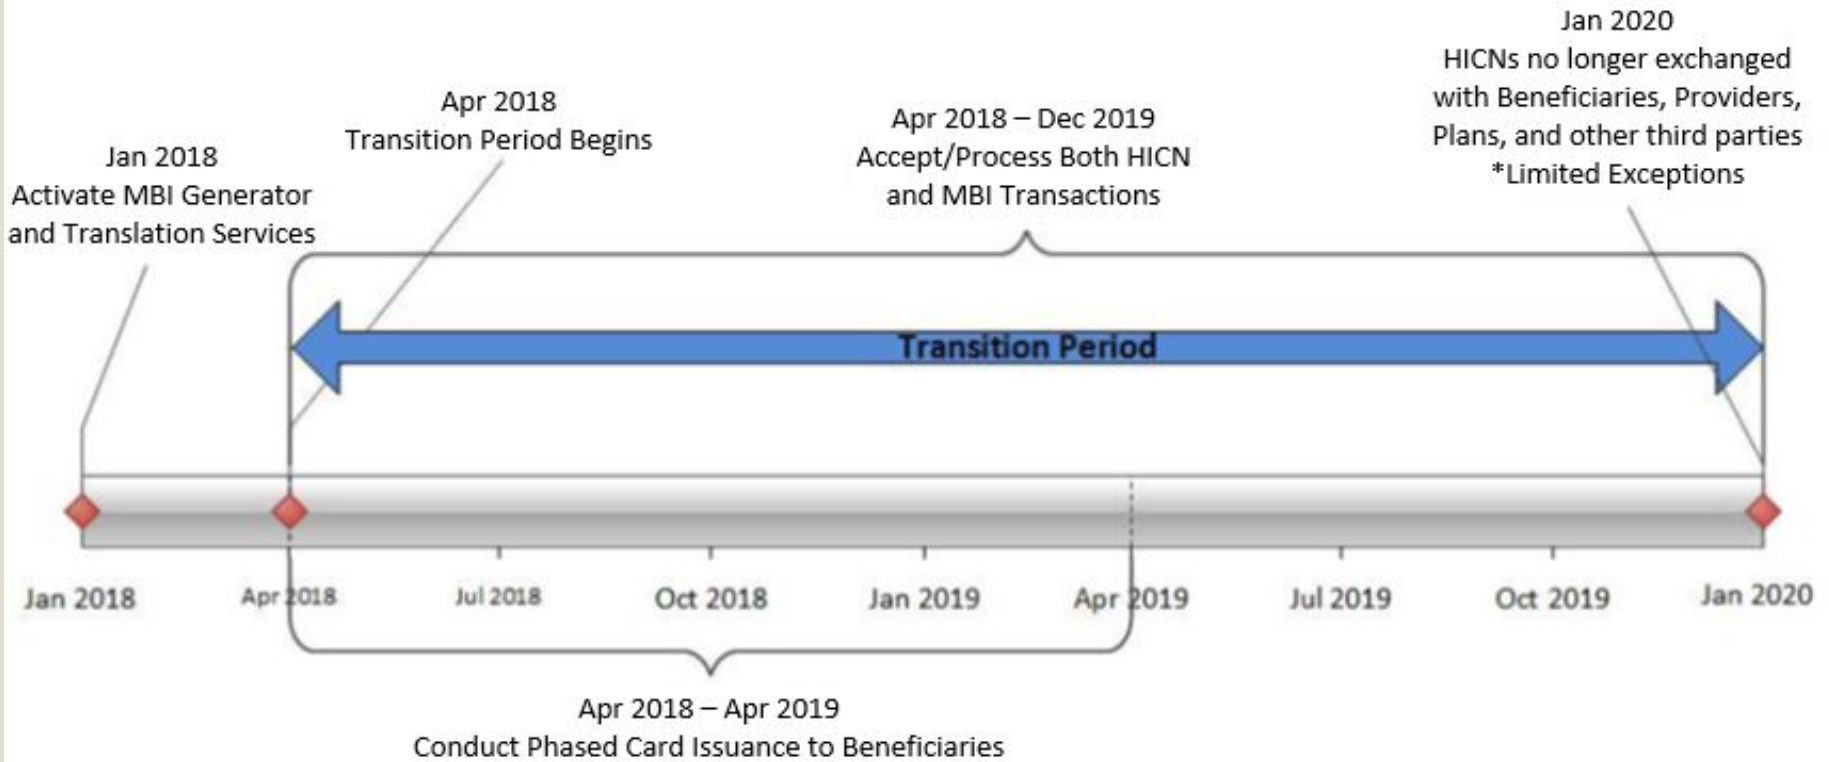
Jan 2020
HICNs no longer exchanged with Beneficiaries, Providers, Plans, and other third parties
*Limited Exceptions

Apr 2018
Transition Period Begins

Apr 2018 – Dec 2019
Accept/Process Both HICN and MBI Transactions

Jan 2018
Activate MBI Generator and Translation Services

Transition Period

Jan 2018
Apr 2018
Jul 2018
Oct 2018
Jan 2019
Apr 2019
Jul 2019
Oct 2019
Jan 2020

Apr 2018 – Apr 2019
Conduct Phased Card Issuance to Beneficiaries